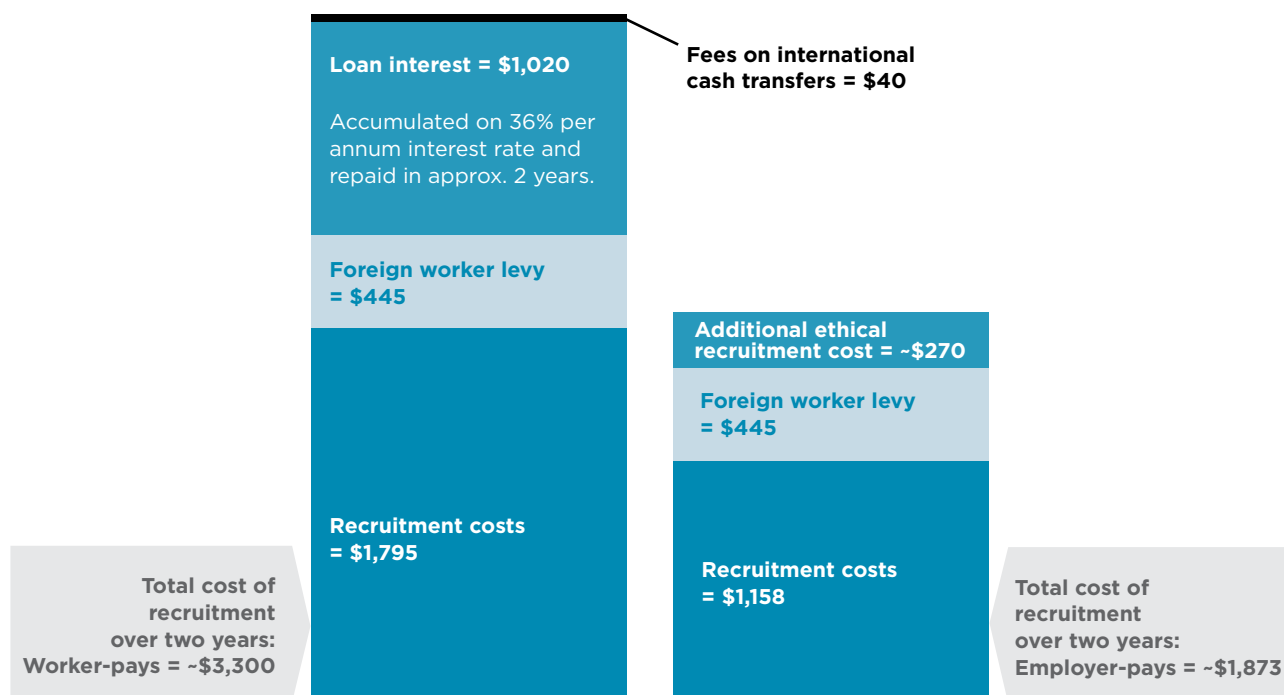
Loan interest = $1,020

Accumulated on 36% per annum interest rate and repaid in approx. 2 years.

Fees on international cash transfers = $40

Foreign worker levy = $445

Recruitment costs = $1,795

Additional ethical recruitment cost = ~$270

Foreign worker levy = $445

Recruitment costs = $1,158

Total cost of recruitment over two years: Worker-pays = ~$3,300

Total cost of recruitment over two years: Employer-pays = ~$1,873